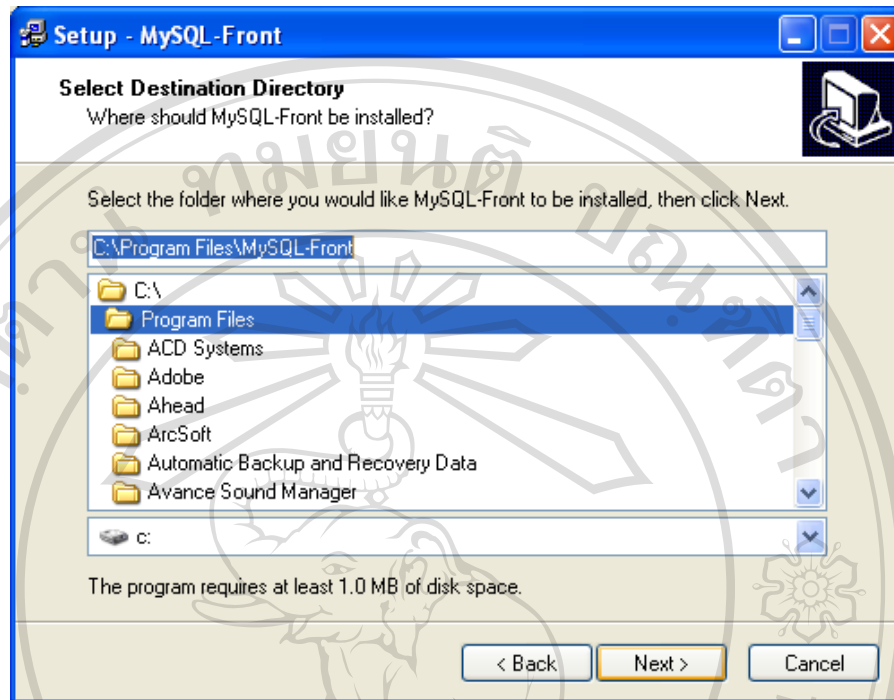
Setup - MySQL-Front

Select Destination Directory
Where should MySQL-Front be installed?

Select the folder where you would like MySQL-Front to be installed, then click Next.

C:\Program Files\MySQL-Front

C:\
Program Files
ACD Systems
Adobe
Ahead
ArcSoft
Automatic Backup and Recovery Data
Avance Sound Manager

c:

The program requires at least 1.0 MB of disk space.

< Back
Next >
Cancel